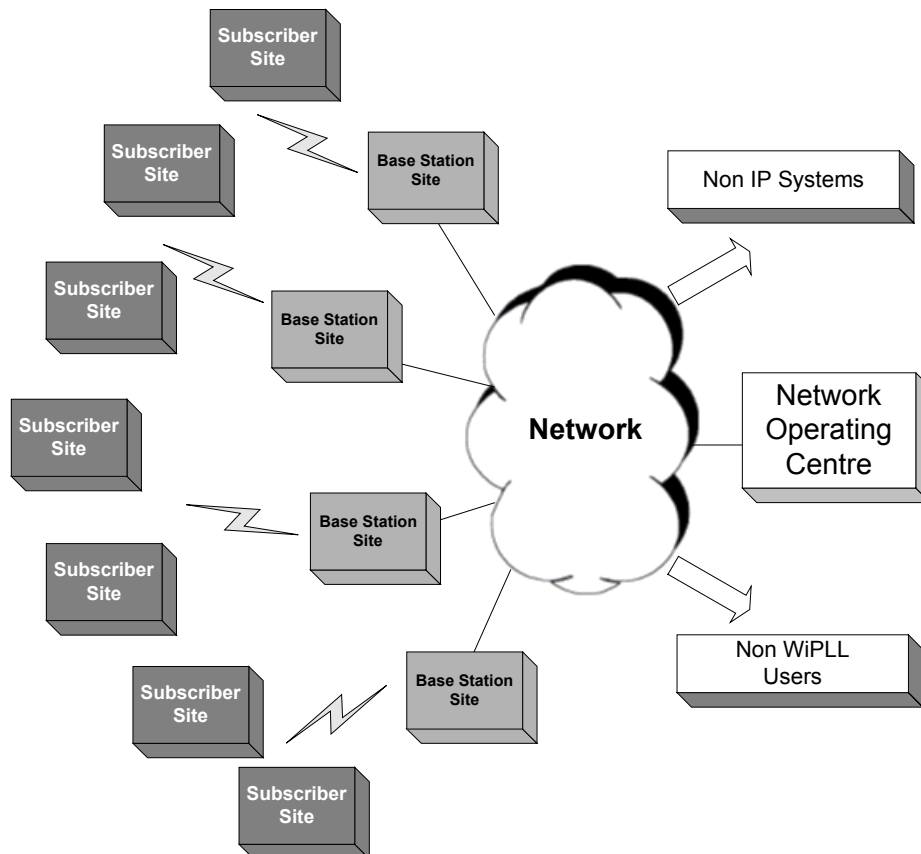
Subscriber Site

Subscriber Site

Base Station Site

Non IP Systems

Subscriber Site

Base Station Site

Network

Network Operating Centre

Subscriber Site

Base Station Site

Subscriber Site

Non WiPLL Users

Subscriber Site

Base Station Site

Subscriber Site